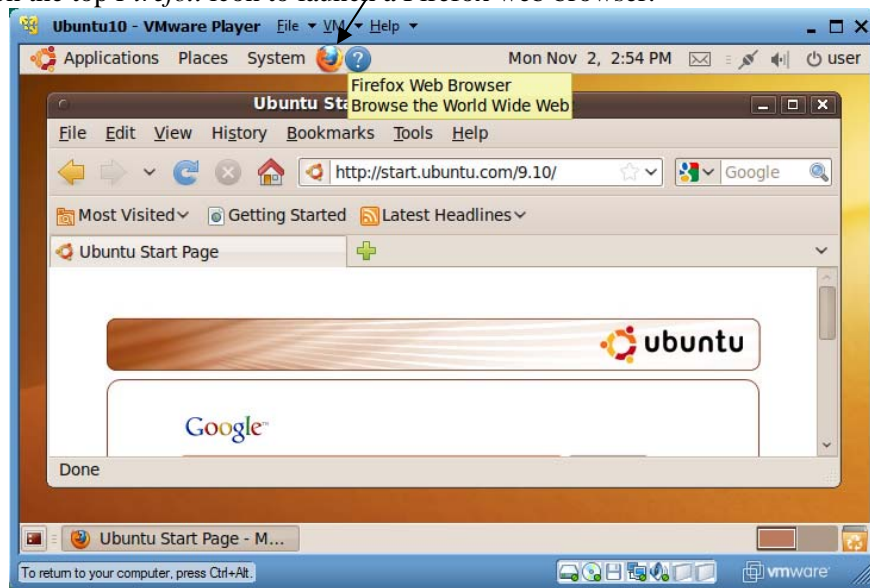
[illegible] the top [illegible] icon to launch a Firefox web browser.

Ubuntu10 - VMware Player File ▾ VM ▾ Help ▾

Applications Places System

Mon Nov 2, 2:54 PM user

Firefox Web Browser
Browse the World Wide Web

Ubuntu St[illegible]

File Edit View History Bookmarks Tools Help

http://start.ubuntu.com/9.10/

Google

Most Visited Getting Started Latest Headlines

Ubuntu Start Page

ubuntu

Google

Done

Ubuntu Start Page - M...

To return to your computer, press Ctrl+Alt.

vmware